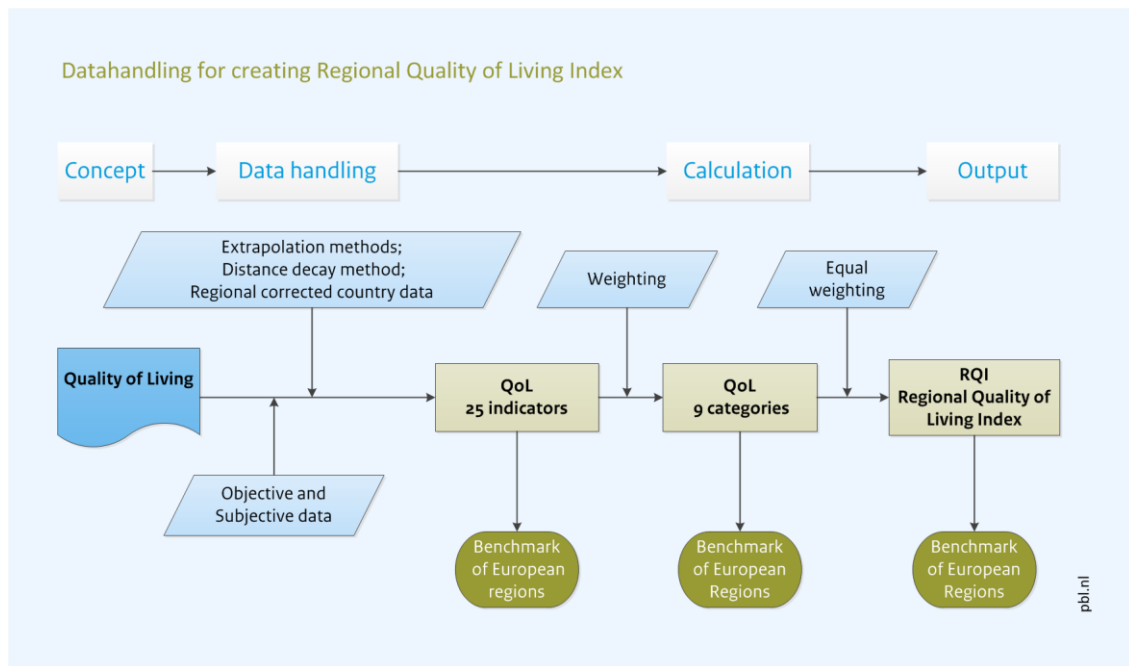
Datahandling for creating Regional Quality of Living Index

Concept

Data handling

Calculation

Output

Extrapolation methods;
Distance decay method;
Regional corrected country data

Weighting

Equal weighting

Quality of Living

QoL
25 indicators

QoL
9 categories

RQI
Regional Quality of Living Index

Objective and Subjective data

Benchmark of European regions

Benchmark of European Regions

Benchmark of European Regions

pbl.nl